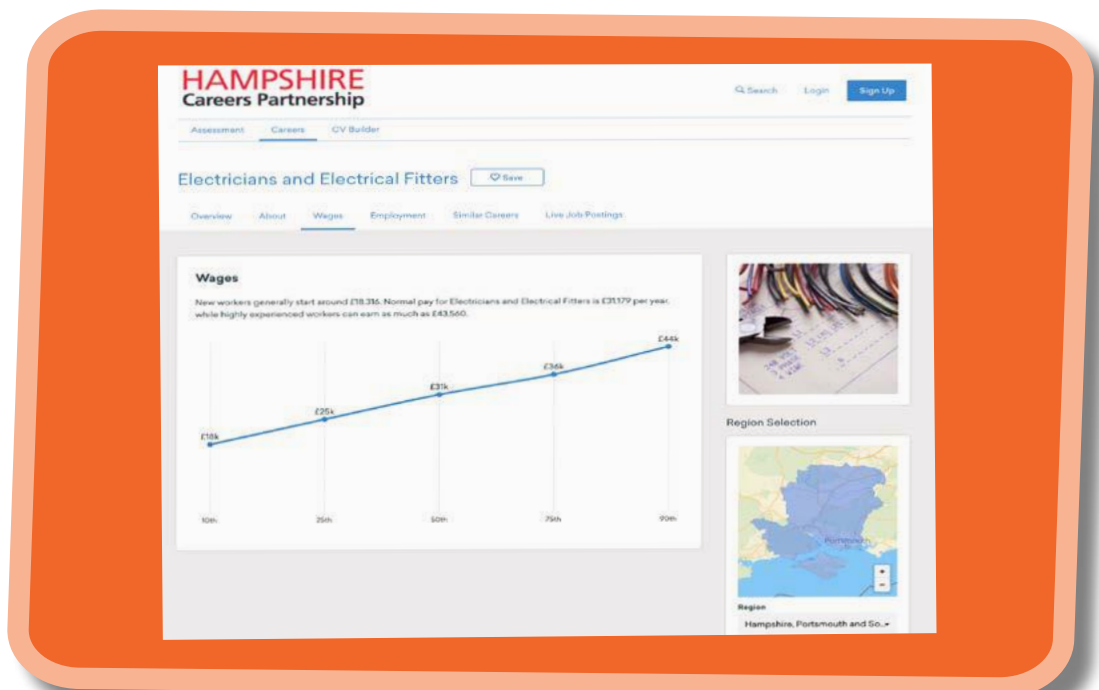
HAMPSHIRE
Careers Partnership

Search Login Sign Up

Assessment Careers CV Builder

Electricians and Electrical Fitters ♡ Save

Overview About Wages Employment Similar Careers Live Job Postings

Wages

New workers generally start around £18,316. Normal pay for Electricians and Electrical Fitters is £31,179 per year, while highly experienced workers can earn as much as £43,560.

£18k £25k £31k £36k £44k

10th 25th 50th 75th 90th

Region Selection

Portsmouth

+
−

Region

Hampshire, Portsmouth and So...